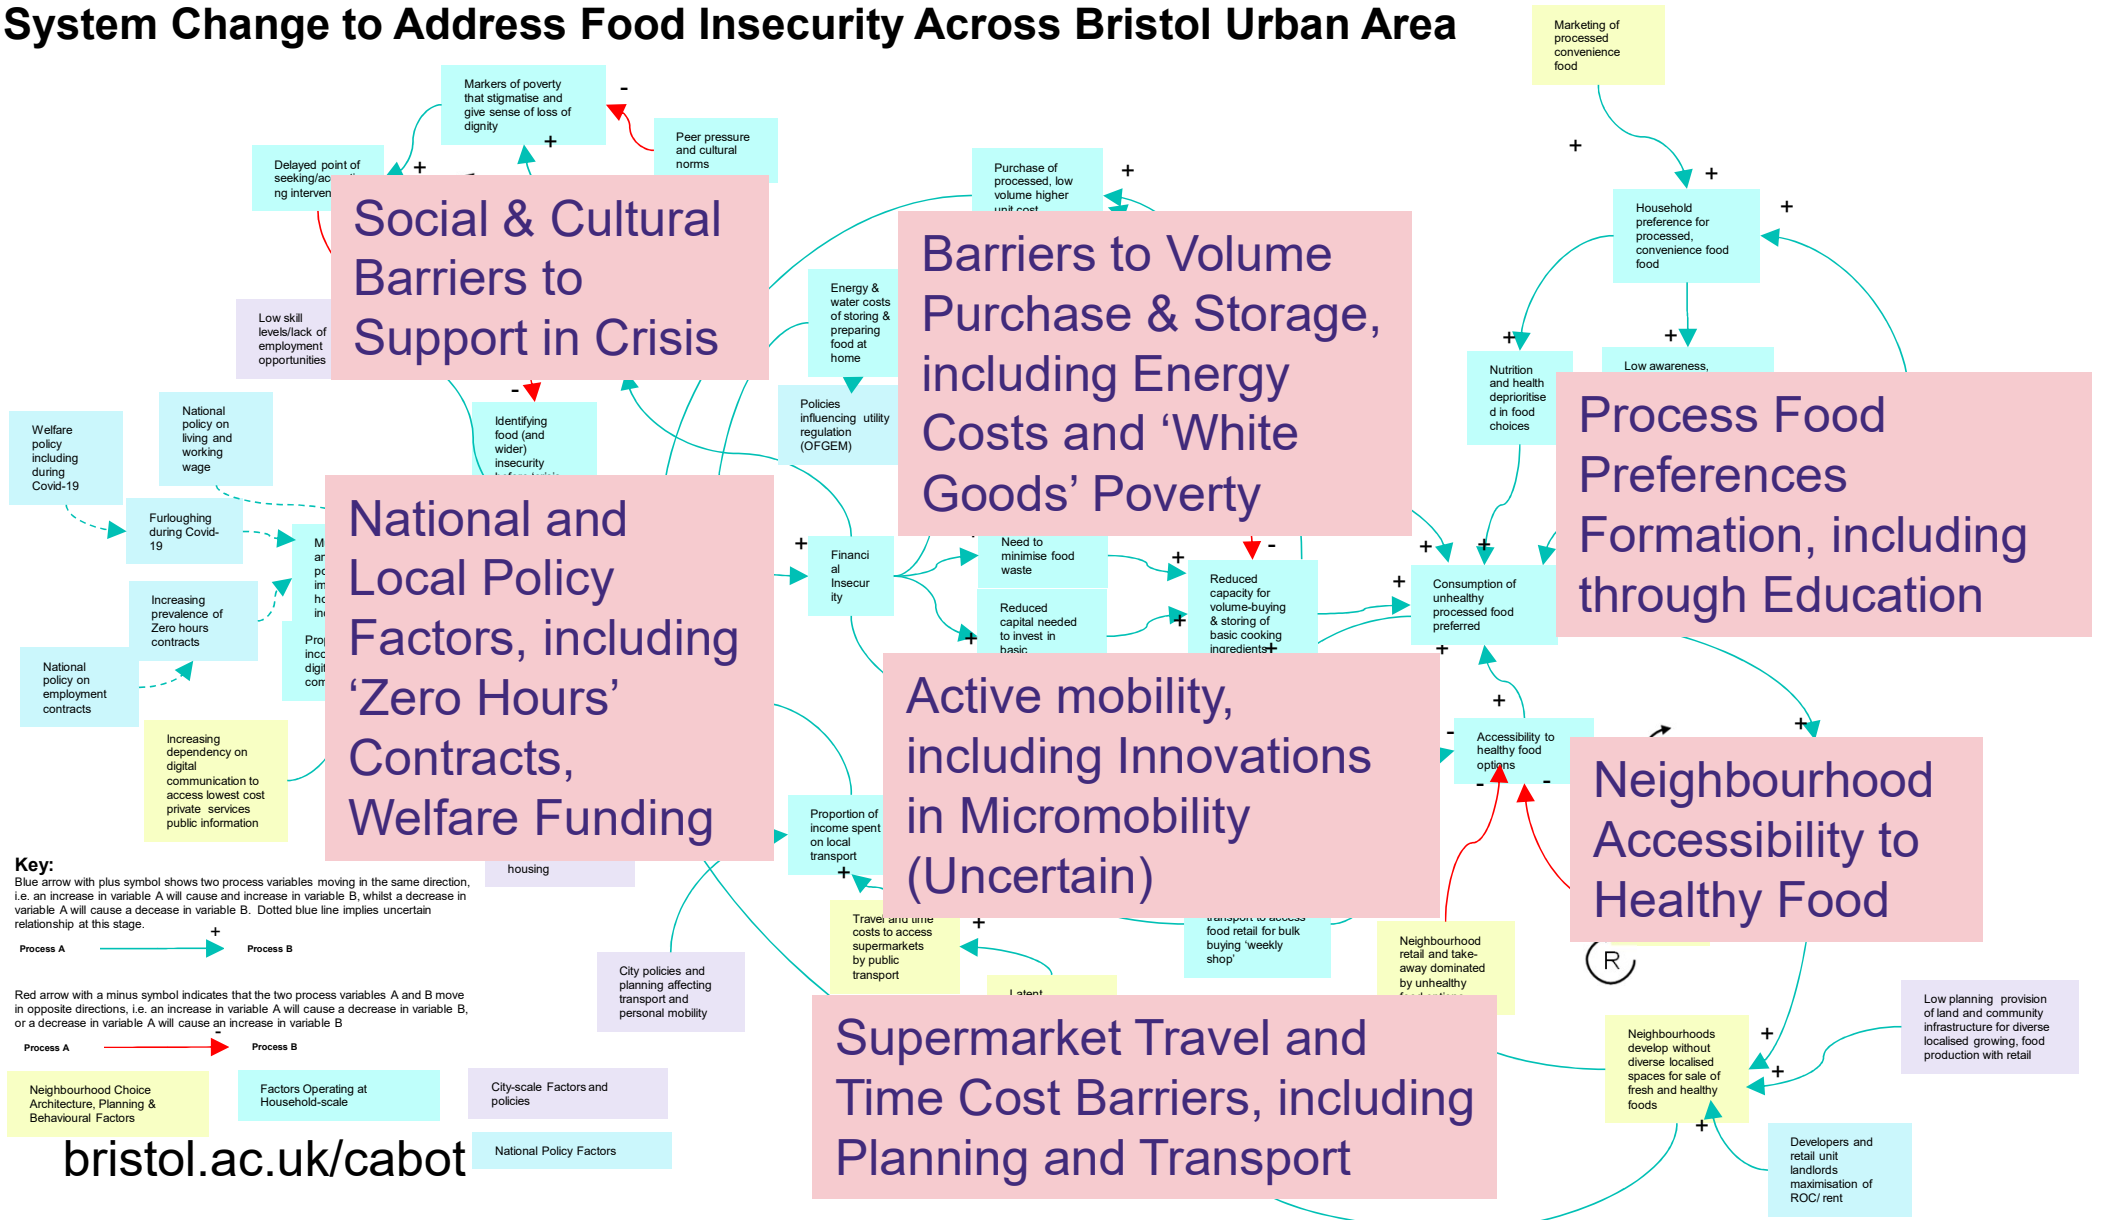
System Change to Address Food Insecurity Across Bristol Urban Area

Marketing of processed convenience food

Markers of poverty that stigmatise and give sense of loss of dignity

-

Peer pressure and cultural norms

Delayed point of seeking/ac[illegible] ng interven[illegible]

+

+

Purchase of processed, low volume higher unit cost

+

+

+

Household preference for processed, convenience food food

+

Social & Cultural Barriers to Support in Crisis

Barriers to Volume Purchase & Storage, including Energy Costs and 'White Goods' Poverty

Energy & water costs of storing & preparing food at home

Low skill levels/lack of employment opportunities

+

+

Nutrition and health deprioritise d in food choices

Low awareness,

Process Food Preferences Formation, including through Education

-

Identifying food (and wider) insecurity

Policies influencing utility regulation (OFGEM)

Welfare policy including during Covid-19

National policy on living and working wage

Furloughing during Covid-19

National and Local Policy Factors, including 'Zero Hours' Contracts, Welfare Funding

+

Financial Insecurity

Need to minimise food waste

+

-

Reduced capacity for volume-buying & storing of basic cooking ingredients

+

+

Consumption of unhealthy processed food preferred

Increasing prevalence of Zero hours contracts

Reduced capital needed to invest in basic

+

+

+

National policy on employment contracts

Active mobility, including Innovations in Micromobility (Uncertain)

+

+

Accessibility to healthy food options

-

-

Increasing dependency on digital communication to access lowest cost private services public information

Neighbourhood Accessibility to Healthy Food

Proportion of income spent on local transport

housing

+

Key:
Blue arrow with plus symbol shows two process variables moving in the same direction, i.e. an increase in variable A will cause and increase in variable B, whilst a decrease in variable A will cause a decease in variable B. Dotted blue line implies uncertain relationship at this stage.

Process A + Process B

Travel and time costs to access supermarkets by public transport

+

transport to access food retail for bulk buying 'weekly shop'

Neighbourhood retail and take-away dominated by unhealthy

Red arrow with a minus symbol indicates that the two process variables A and B move in opposite directions, i.e. an increase in variable A will cause a decrease in variable B, or a decrease in variable A will cause an increase in variable B

Process A - Process B

City policies and planning affecting transport and personal mobility

Latent

Low planning provision of land and community infrastructure for diverse localised growing, food production with retail

Neighbourhoods develop without diverse localised spaces for sale of fresh and healthy foods

+

+

+

Supermarket Travel and Time Cost Barriers, including Planning and Transport

Neighbourhood Choice Architecture, Planning & Behavioural Factors

Factors Operating at Household-scale

City-scale Factors and policies

National Policy Factors

Developers and retail unit landlords maximisation of ROC/ rent

bristol.ac.uk/cabot